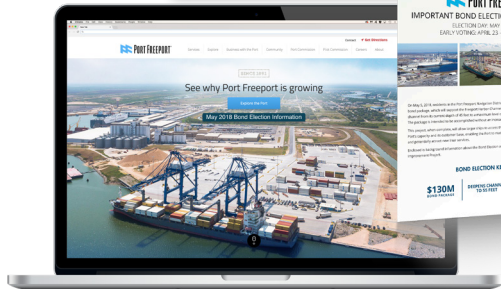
PORT FREEPORT
Services Explore Business with the Port Community Port Commission Port Commission Contact About
See why Port Freeport is growing
Explore the Port
May 2018 Bond Election Information

PORT FREE
IMPORTANT BOND ELECTI
ELECTION DAY: MAY
EARLY VOTING: APRIL 23 -
BOND ELECTION K
$130M
BOND PACKAGE
DEEPENS CHANN
TO 55 FEET